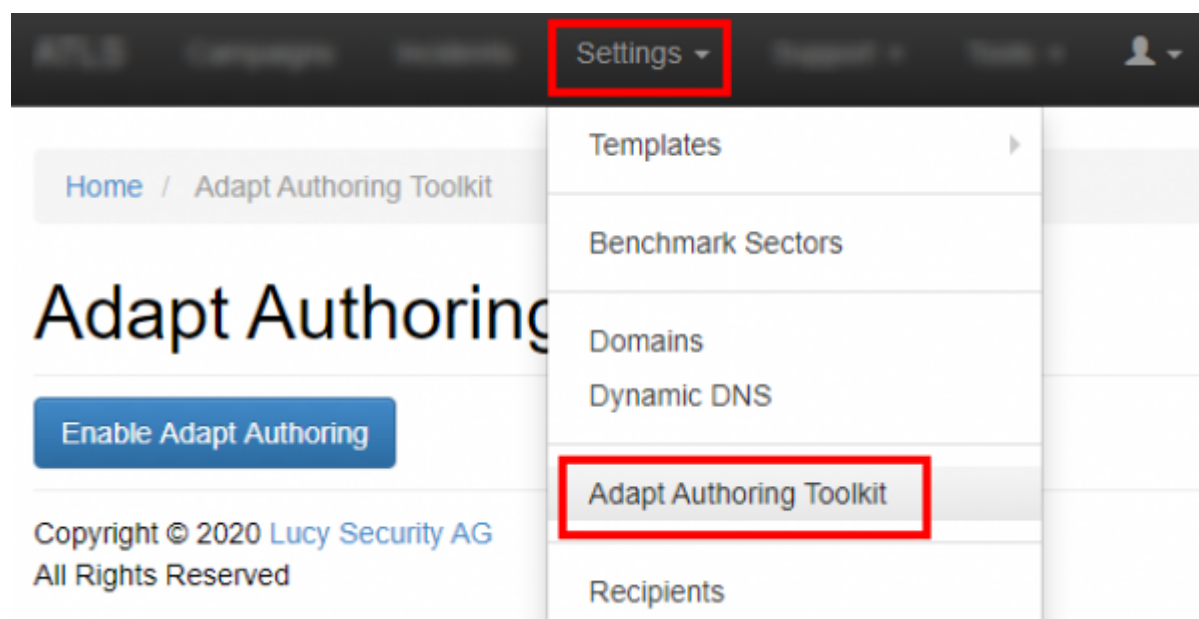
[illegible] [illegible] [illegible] Settings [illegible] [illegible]

Templates

Benchmark Sectors

Domains

Dynamic DNS

Adapt Authoring Toolkit

Recipients

Home / Adapt Authoring Toolkit

Adapt Authoring

Enable Adapt Authoring

Copyright © 2020 Lucy Security AG
All Rights Reserved